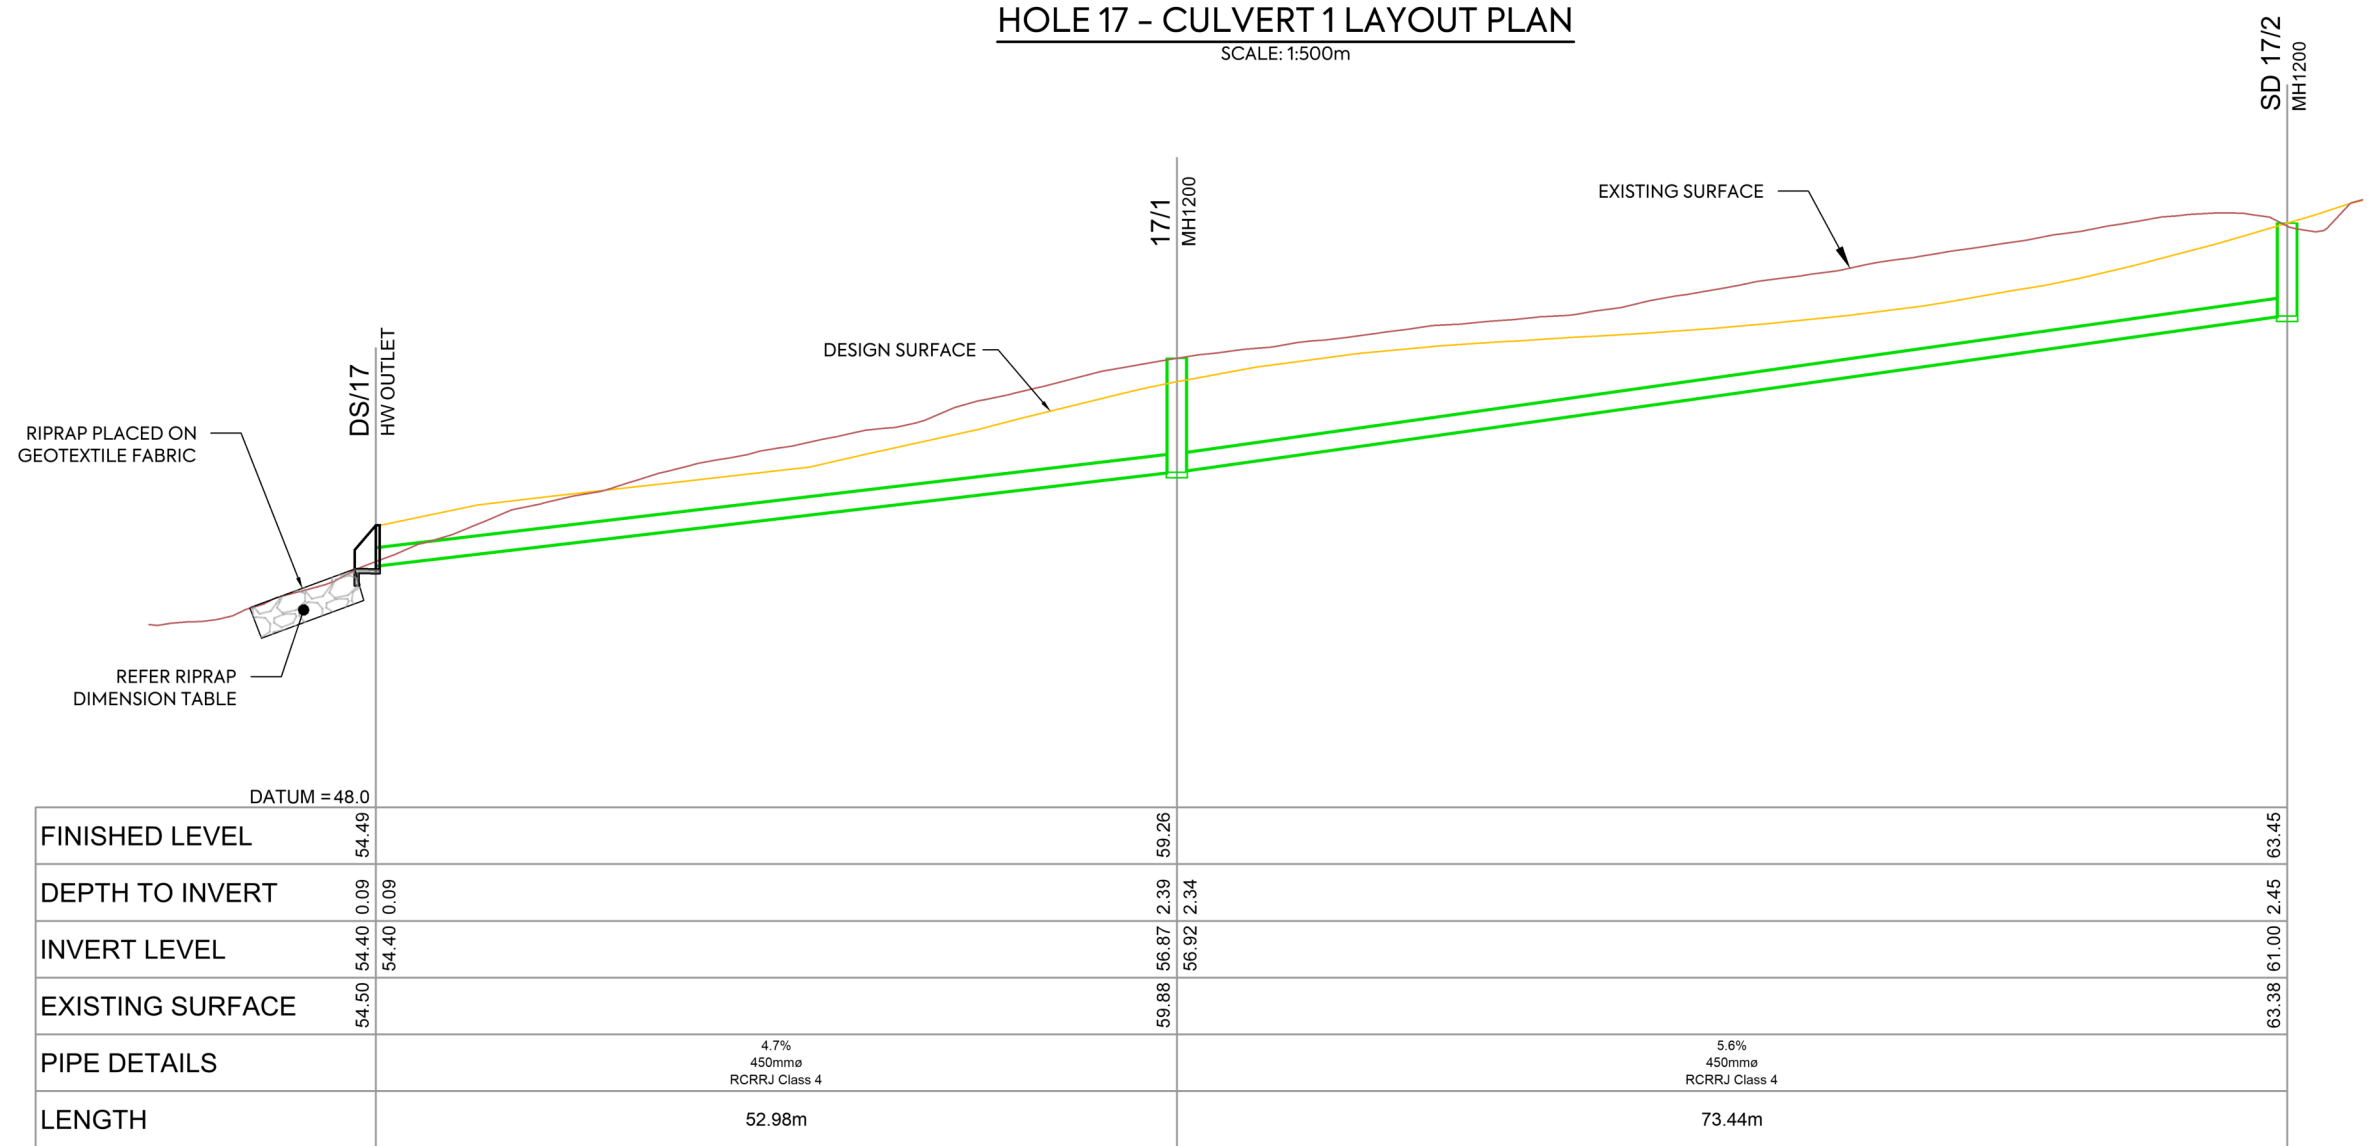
HOLE 17 – CULVERT 1 LAYOUT PLAN
SCALE: 1:500m

SD 17/2
MH1200

EXISTING SURFACE

17/1
MH1200

DESIGN SURFACE

DS/17
HW OUTLET

RIPRAP PLACED ON GEOTEXTILE FABRIC

REFER RIPRAP DIMENSION TABLE

DATUM = 48.0

| FINISHED LEVEL | 54.49 | | 59.26 | | 63.45 |
|---|---|---|---|---|---|
| DEPTH TO INVERT | 0.09 0.09 | | 2.39 2.34 | | 2.45 |
| INVERT LEVEL | 54.40 54.40 | | 56.87 56.92 | | 61.00 |
| EXISTING SURFACE | 54.50 | | 59.88 | | 63.38 |
| PIPE DETAILS | | 4.7% 450mmø RCRRJ Class 4 | | 5.6% 450mmø RCRRJ Class 4 | |
| LENGTH | | 52.98m | | 73.44m | |